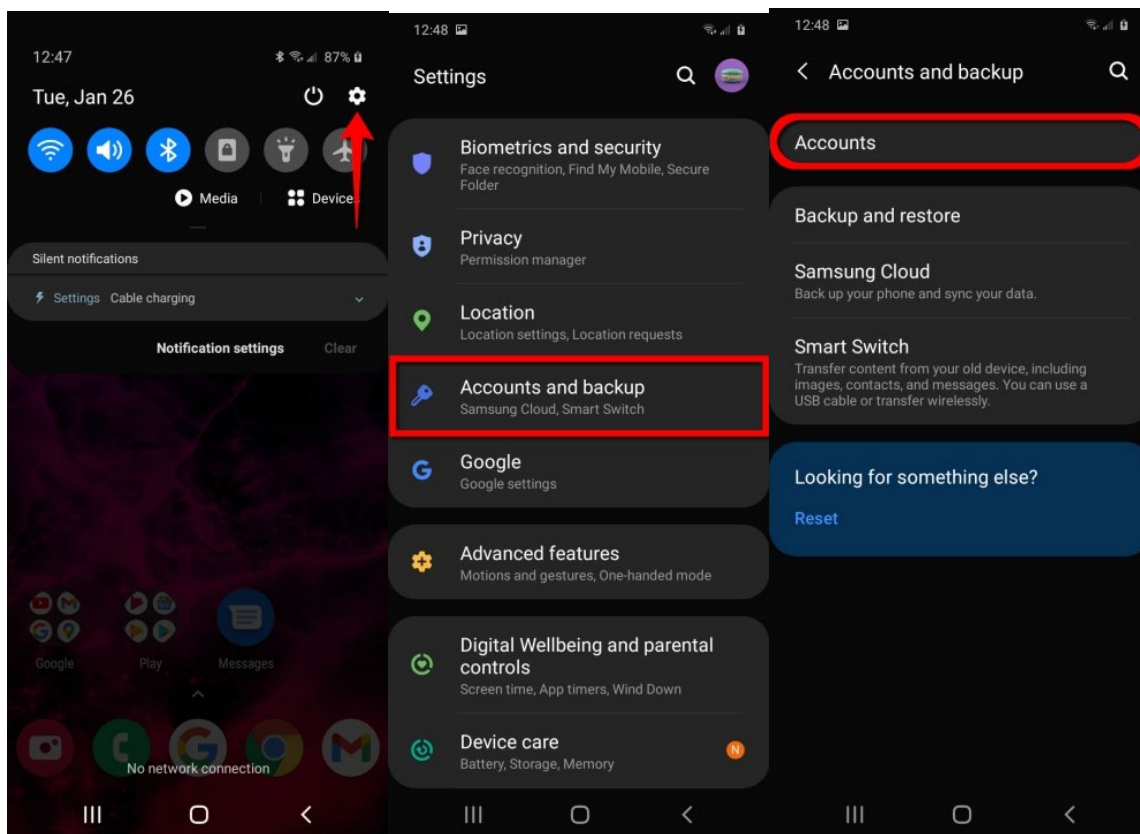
12:47
87%
Tue, Jan 26

Media
Device

Silent notifications

Settings Cable charging

Notification settings Clear

Google Play Messages

No network connection

12:48

Settings

Biometrics and security
Face recognition, Find My Mobile, Secure Folder

Privacy
Permission manager

Location
Location settings, Location requests

Accounts and backup
Samsung Cloud, Smart Switch

Google
Google settings

Advanced features
Motions and gestures, One-handed mode

Digital Wellbeing and parental controls
Screen time, App timers, Wind Down

Device care
Battery, Storage, Memory

N

12:48

Accounts and backup

Accounts

Backup and restore

Samsung Cloud
Back up your phone and sync your data.

Smart Switch
Transfer content from your old device, including images, contacts, and messages. You can use a USB cable or transfer wirelessly.

Looking for something else?
Reset